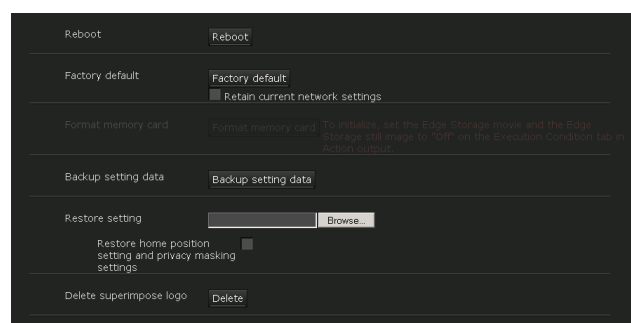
Reboot
Reboot

Factory default
Factory default
Retain current network settings

Format memory card
Format memory card
To initialize, set the Edge Storage movie and the Edge Storage still image to "Off" on the Execution Condition tab in Action output.

Backup setting data
Backup setting data

Restore setting
Browse...
Restore home position setting and privacy masking settings

Delete superimpose logo
Delete